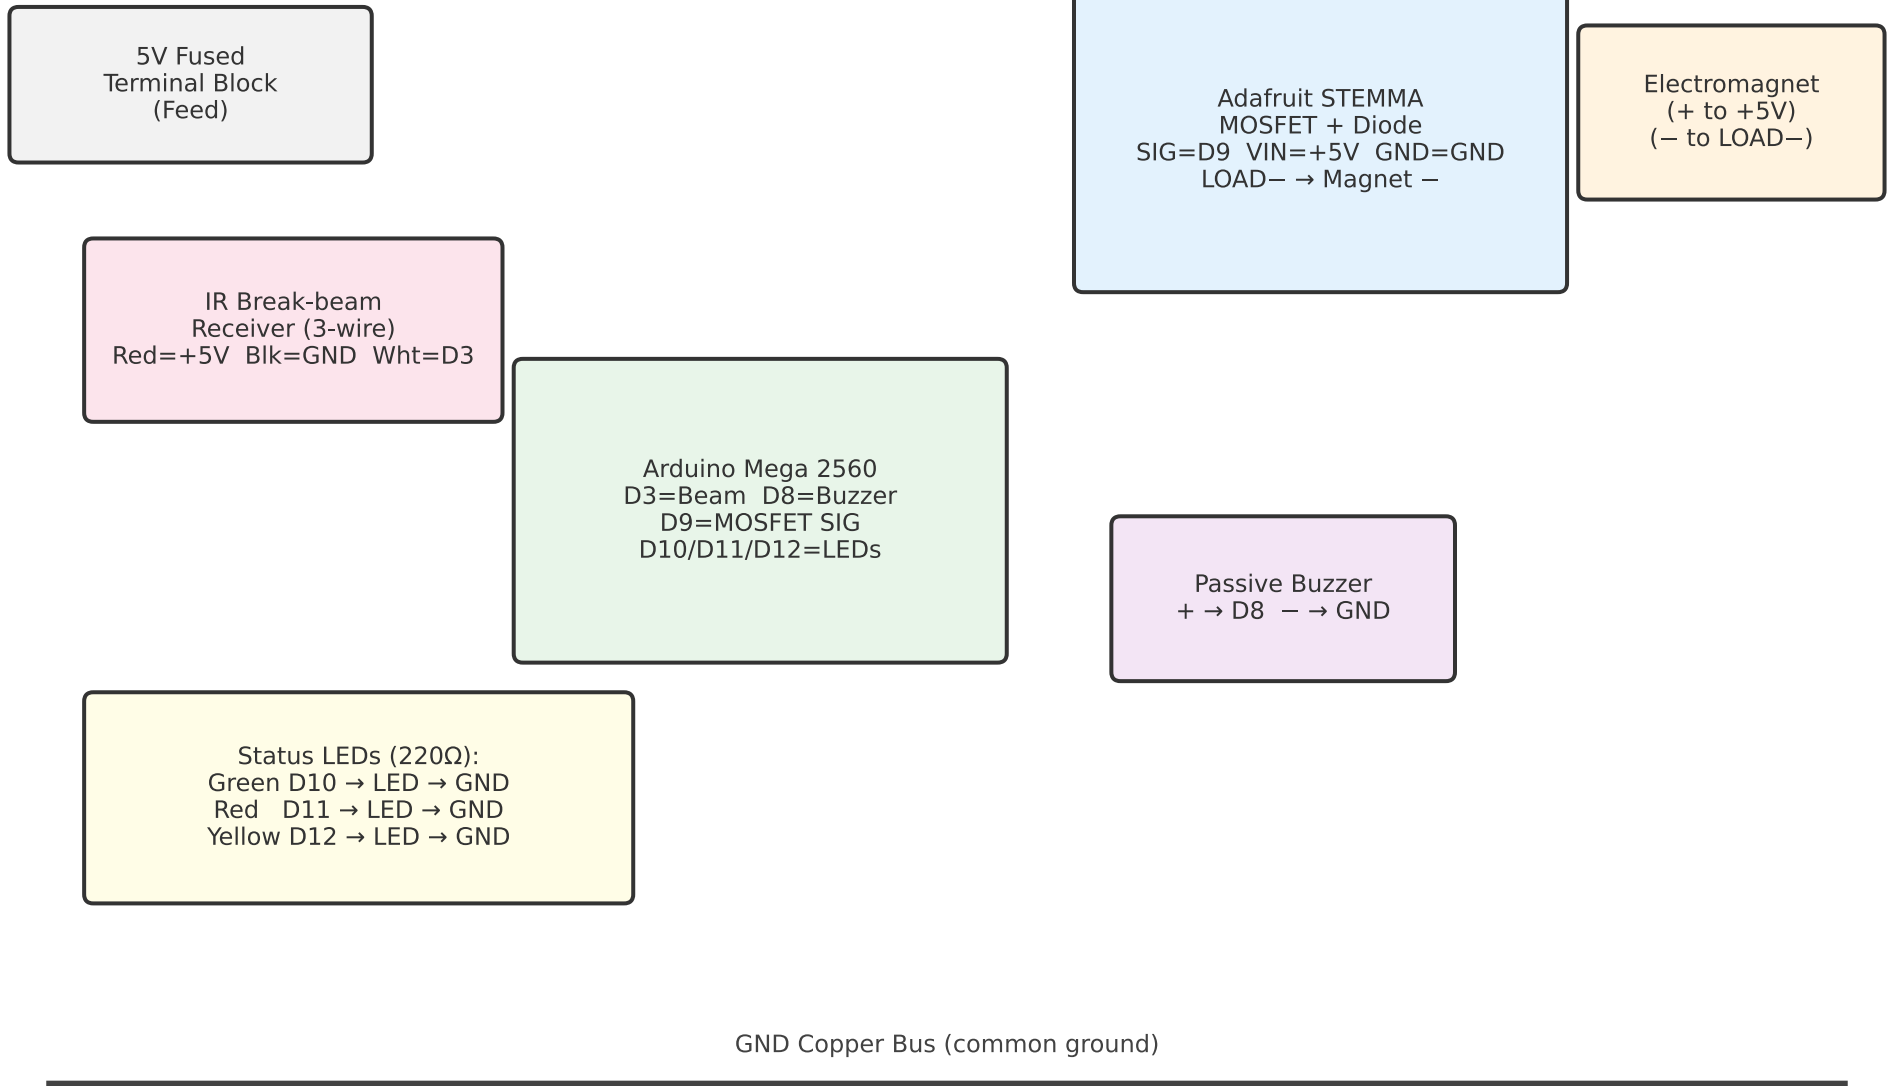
5V Fused
Terminal Block
(Feed)

Adafruit STEMMA
MOSFET + Diode
SIG=D9  VIN=+5V  GND=GND
LOAD− → Magnet −

Electromagnet
(+ to +5V)
(− to LOAD−)

IR Break-beam
Receiver (3-wire)
Red=+5V  Blk=GND  Wht=D3

Arduino Mega 2560
D3=Beam  D8=Buzzer
D9=MOSFET SIG
D10/D11/D12=LEDs

Passive Buzzer
+ → D8  − → GND

Status LEDs (220Ω):
Green D10 → LED → GND
Red   D11 → LED → GND
Yellow D12 → LED → GND

GND Copper Bus (common ground)